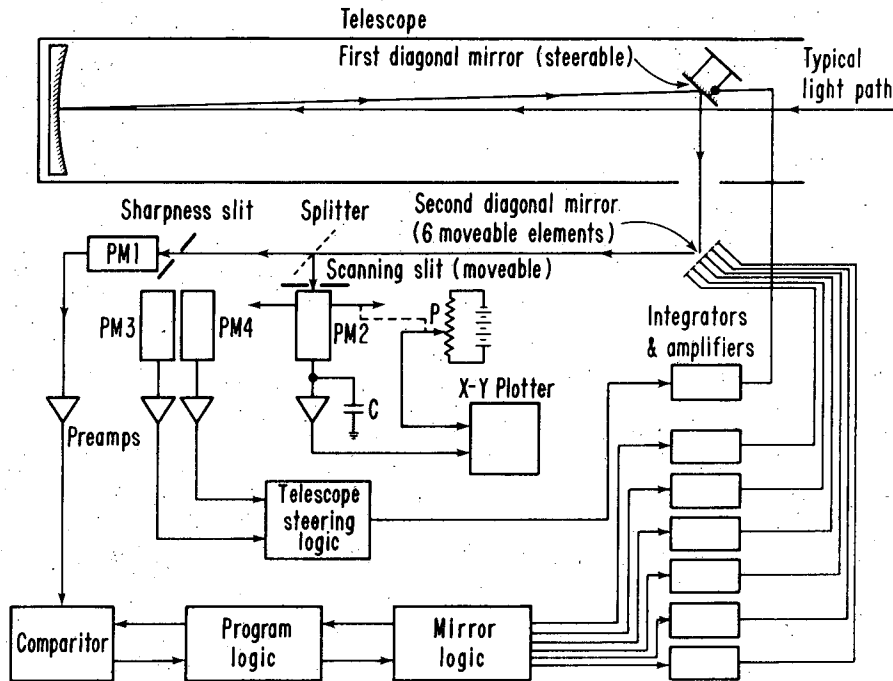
Telescope
First diagonal mirror (steerable)
Typical light path
Second diagonal mirror (6 moveable elements)
Sharpness slit
Splitter
PM1
Scanning slit (moveable)
PM3
PM4
PM2
P
Integrators & amplifiers
C
X-Y Plotter
Preamps
Telescope steering logic
Comparitor
Program logic
Mirror logic